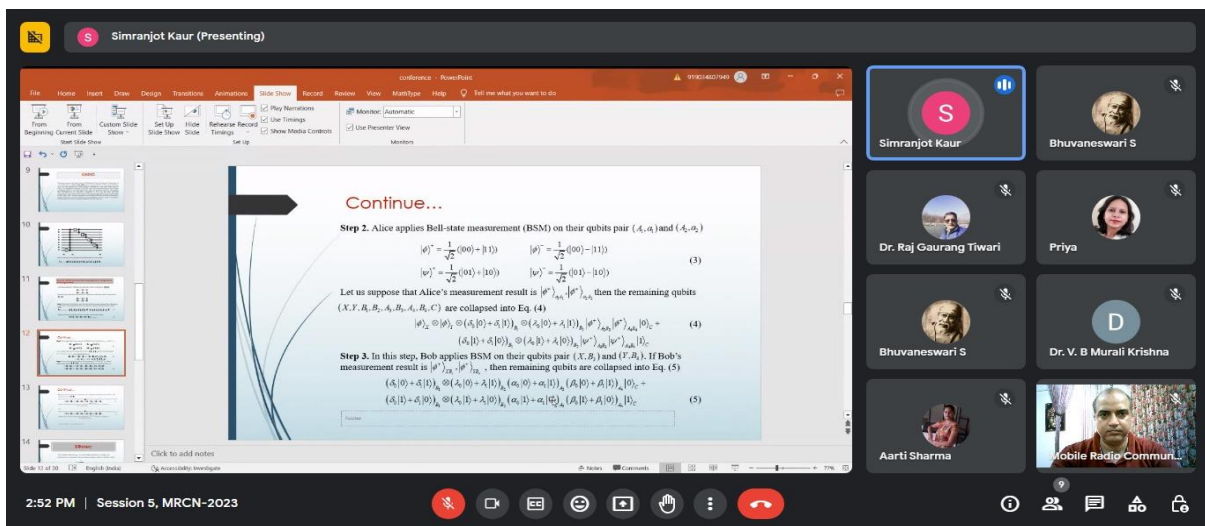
S Simranjot Kaur (Presenting)

conference - PowerPoint

File Home Insert Draw Design Transitions Animations Slide Show Record Review View MathType Help Tell me what you want to do

From Beginning From Current Slide Custom Slide Show Set Up Slide Show Hide Slide Rehearse Timings Record Play Narrations Use Timings Show Media Controls Monitor: Automatic Use Presenter View

Start Slide Show Set Up Monitors

Continue…

**Step 2.** Alice applies Bell-state measurement (BSM) on their qubits pair $(A_1, a_1)$ and $(A_2, a_2)$

$|\phi\rangle^{+} = \frac{1}{\sqrt{2}}(|00\rangle + |11\rangle)$ $|\phi\rangle^{-} = \frac{1}{\sqrt{2}}(|00\rangle - |11\rangle)$

$|\psi\rangle^{+} = \frac{1}{\sqrt{2}}(|01\rangle + |10\rangle)$ $|\psi\rangle^{-} = \frac{1}{\sqrt{2}}(|01\rangle - |10\rangle)$ (3)

Let us suppose that Alice's measurement result is $|\phi^{+}\rangle_{A_1a_1}, |\phi^{+}\rangle_{A_2a_2}$ then the remaining qubits $(X, Y, B_1, B_2, A_1, B_3, A_3, B_4, C)$ are collapsed into Eq. (4)

$|\theta\rangle_{\Sigma} \otimes |\theta\rangle_{\Sigma} \otimes (\delta_1|0\rangle + \delta_1|1\rangle)_{B_1} \otimes (\lambda_1|0\rangle + \lambda_1|1\rangle)_{B_2} |\phi^{+}\rangle_{A_3B_3} |\phi^{+}\rangle_{A_4B_4} |0\rangle_{C} +$ (4)

$(\delta_1|1\rangle + \delta_1|0\rangle)_{B_1} \otimes (\lambda_1|1\rangle + \lambda_1|0\rangle)_{B_2} |\psi^{-}\rangle_{A_3B_3} |\psi^{+}\rangle_{A_4B_4} |1\rangle_{C}$

**Step 3.** In this step, Bob applies BSM on their qubits pair $(X, B_1)$ and $(Y, B_2)$. If Bob's measurement result is $|\phi^{+}\rangle_{XB_1}, |\phi^{+}\rangle_{YB_2}$, then remaining qubits are collapsed into Eq. (5)

$(\delta_1|0\rangle + \delta_1|1\rangle)_{B_1} \otimes (\lambda_1|0\rangle + \lambda_1|1\rangle)_{B_2} (\alpha_1|0\rangle + \alpha_1|1\rangle)_{B_3} (\beta_1|0\rangle + \beta_1|1\rangle)_{B_4} |0\rangle_{C} +$

$(\delta_1|1\rangle + \delta_1|0\rangle)_{B_1} \otimes (\lambda_1|1\rangle + \lambda_1|0\rangle)_{B_2} (\alpha_1|1\rangle + \alpha_1|0\rangle)_{B_3} (\beta_1|1\rangle + \beta_1|0\rangle)_{B_4} |1\rangle_{C}$ (5)

Click to add notes

Slide 12 of 30 English (India) Accessibility: Investigate Notes Comments 77%

Simranjot Kaur
Bhuvaneswari S
Dr. Raj Gaurang Tiwari
Priya
Bhuvaneswari S
D
Dr. V. B Murali Krishna
Aarti Sharma
Mobile Radio Commun...

2:52 PM | Session 5, MRCN-2023

9